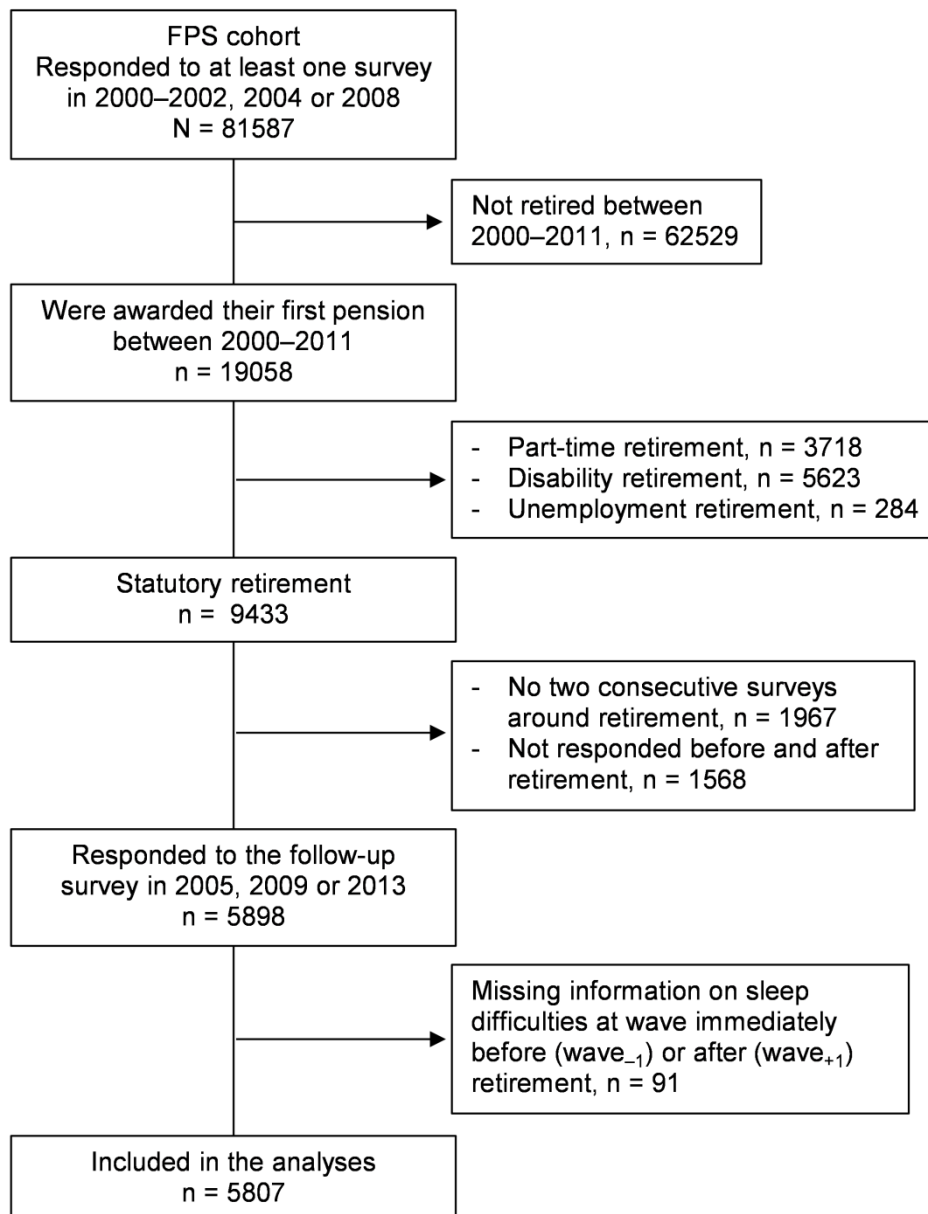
FPS cohort
Responded to at least one survey in 2000–2002, 2004 or 2008
N = 81587

Not retired between 2000–2011, n = 62529

Were awarded their first pension between 2000–2011
n = 19058

- Part-time retirement, n = 3718
- Disability retirement, n = 5623
- Unemployment retirement, n = 284

Statutory retirement
n = 9433

- No two consecutive surveys around retirement, n = 1967
- Not responded before and after retirement, n = 1568

Responded to the follow-up survey in 2005, 2009 or 2013
n = 5898

Missing information on sleep difficulties at wave immediately before (wave$_{-1}$) or after (wave$_{+1}$) retirement, n = 91

Included in the analyses
n = 5807